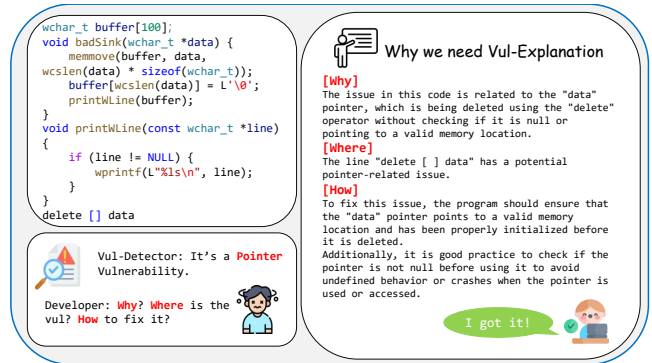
wchar_t buffer[100];
void badSink(wchar_t *data) {
    memmove(buffer, data, wcslen(data) * sizeof(wchar_t));
    buffer[wcslen(data)] = L'\0';
    printWLine(buffer);
}
void printWLine(const wchar_t *line)
{
    if (line != NULL) {
        wprintf(L"%ls\n", line);
    }
}
delete [] data

Vul-Detector: It's a Pointer Vulnerability.

Developer: Why? Where is the vul? How to fix it?

Why we need Vul-Explanation

[Why]
The issue in this code is related to the "data" pointer, which is being deleted using the "delete" operator without checking if it is null or pointing to a valid memory location.
[Where]
The line "delete [ ] data" has a potential pointer-related issue.
[How]
To fix this issue, the program should ensure that the "data" pointer points to a valid memory location and has been properly initialized before it is deleted.
Additionally, it is good practice to check if the pointer is not null before using it to avoid undefined behavior or crashes when the pointer is used or accessed.

I got it!